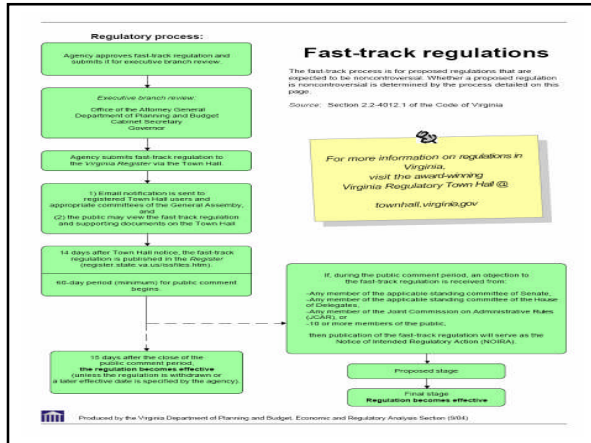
Regulatory process:

Agency approves fast-track regulation and submits it for executive branch review.

Executive branch review:
Office of the Attorney General
Department of Planning and Budget
Cabinet Secretary
Governor

Agency submits fast-track regulation to the Virginia Register via the Town Hall.

1) Email notification is sent to registered Town Hall users and appropriate committees of the General Assembly, and (2) the public may view the fast track regulation and supporting documents on the Town Hall

14 days after Town Hall notice, the fast-track regulation is published in the Register (register.state.va.us/issfiles.htm).

60-day period (minimum) for public comment begins

15 days after the close of the public comment period, the regulation becomes effective (unless the regulation is withdrawn or a later effective date is specified by the agency).

Fast-track regulations

The fast-track process is for proposed regulations that are expected to be noncontroversial. Whether a proposed regulation is noncontroversial is determined by the process detailed on this page.

Source: Section 2.2-4012.1 of the Code of Virginia

For more information on regulations in Virginia, visit the award-winning Virginia Regulatory Town Hall @

townhall.virginia.gov

If, during the public comment period, an objection to the fast-track regulation is received from:

-Any member of the applicable standing committee of Senate,
-Any member of the applicable standing committee of the House of Delegates,
-Any member of the Joint Commission on Administrative Rules (JCAR), or
-10 or more members of the public,

then publication of the fast-track regulation will serve as the Notice of Intended Regulatory Action (NOIRA).

Proposed stage

Final stage
Regulation becomes effective

Produced by the Virginia Department of Planning and Budget, Economic and Regulatory Analysis Section (9/04)